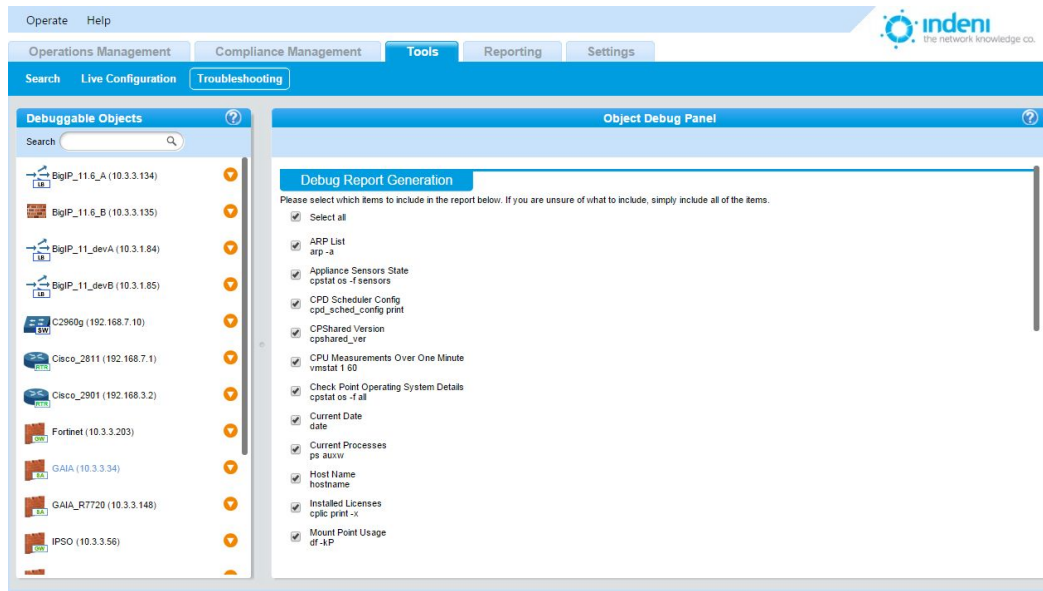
Operate Help

indeni
the network knowledge co.

Operations Management | Compliance Management | Tools | Reporting | Settings

Search | Live Configuration | Troubleshooting

Debuggable Objects

Search

LB BigIP_11.6_A (10.3.3.134)

BigIP_11.6_B (10.3.3.135)

LB BigIP_11_devA (10.3.1.84)

LB BigIP_11_devB (10.3.1.85)

SW C2960g (192.168.7.10)

RTR Cisco_2811 (192.168.7.1)

RTR Cisco_2901 (192.168.3.2)

GW Fortinet (10.3.3.203)

SA GAIA (10.3.3.34)

SA GAIA_R7720 (10.3.3.148)

GW IPSO (10.3.3.56)

Object Debug Panel

Debug Report Generation

Please select which items to include in the report below. If you are unsure of what to include, simply include all of the items.

Select all

ARP List
arp -a

Appliance Sensors State
cpstat os -f sensors

CPD Scheduler Config
cpd_sched_config print

CPShared Version
cpshared_ver

CPU Measurements Over One Minute
vmstat 1 60

Check Point Operating System Details
cpstat os -f all

Current Date
date

Current Processes
ps auxw

Host Name
hostname

Installed Licenses
cplic print -x

Mount Point Usage
df -kP